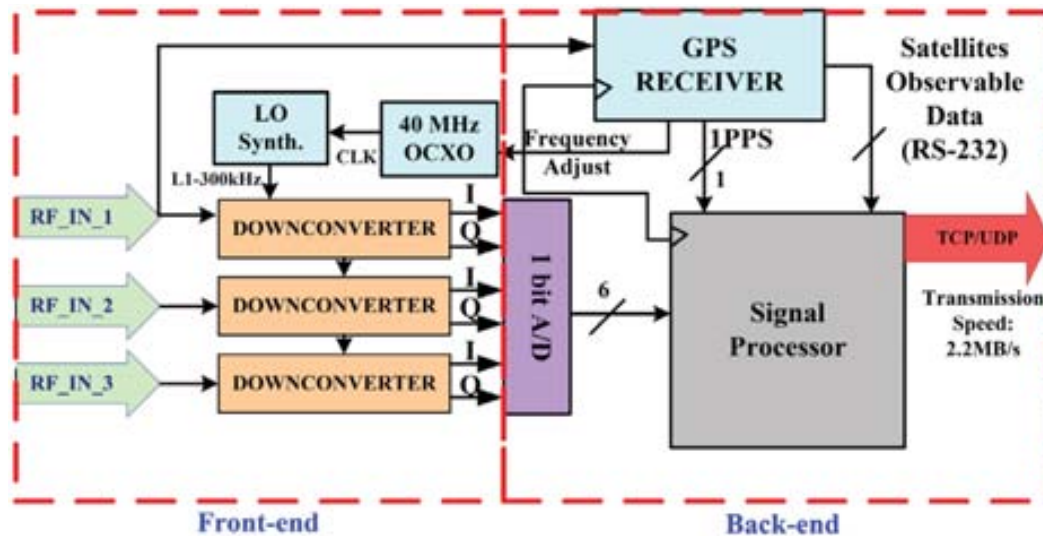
GPS RECEIVER

Satellites Observable Data (RS-232)

LO Synth.

40 MHz OCXO

CLK

Frequency Adjust

1PPS

1

L1-300kHz

RF_IN_1

DOWNCONVERTER

I
Q

RF_IN_2

DOWNCONVERTER

I
Q

RF_IN_3

DOWNCONVERTER

I
Q

1 bit A/D

6

Signal Processor

TCP/UDP

Transmission Speed: 2.2MB/s

Front-end

Back-end